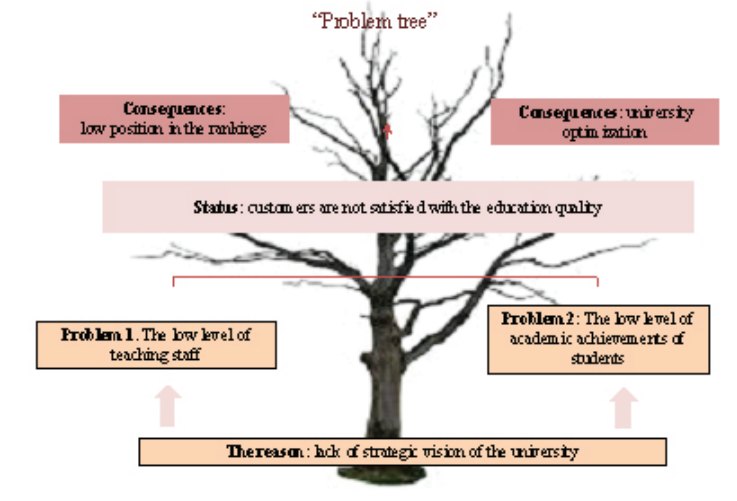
"Problem tree"

**Consequences**: low position in the rankings

**Consequences**: university optimization

**Status**: customers are not satisfied with the education quality

**Problem 1**. The low level of teaching staff

**Problem 2**: The low level of academic achievements of students

**The reason**: lack of strategic vision of the university